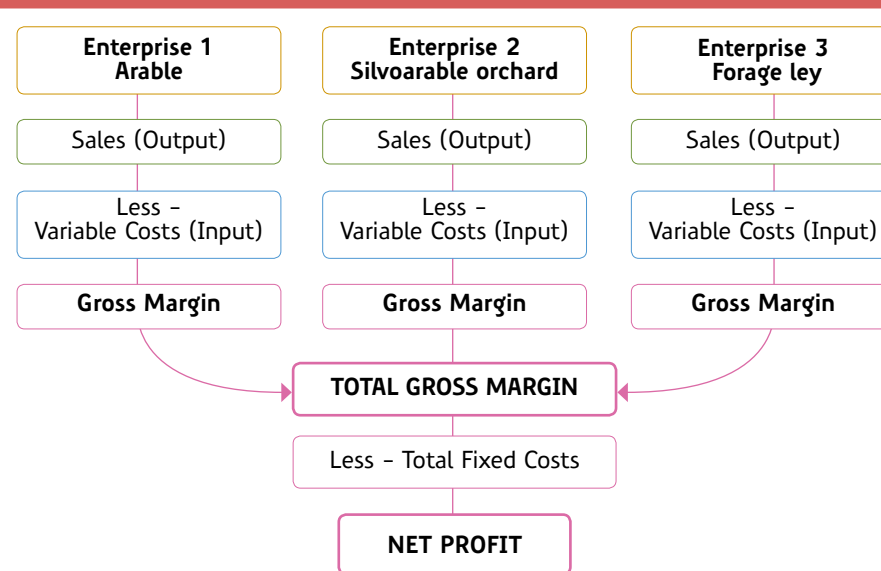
Enterprise 1
Arable

Sales (Output)

Less –
Variable Costs (Input)

Gross Margin

Enterprise 2
Silvoarable orchard

Sales (Output)

Less –
Variable Costs (Input)

Gross Margin

Enterprise 3
Forage ley

Sales (Output)

Less –
Variable Costs (Input)

Gross Margin

TOTAL GROSS MARGIN

Less – Total Fixed Costs

NET PROFIT